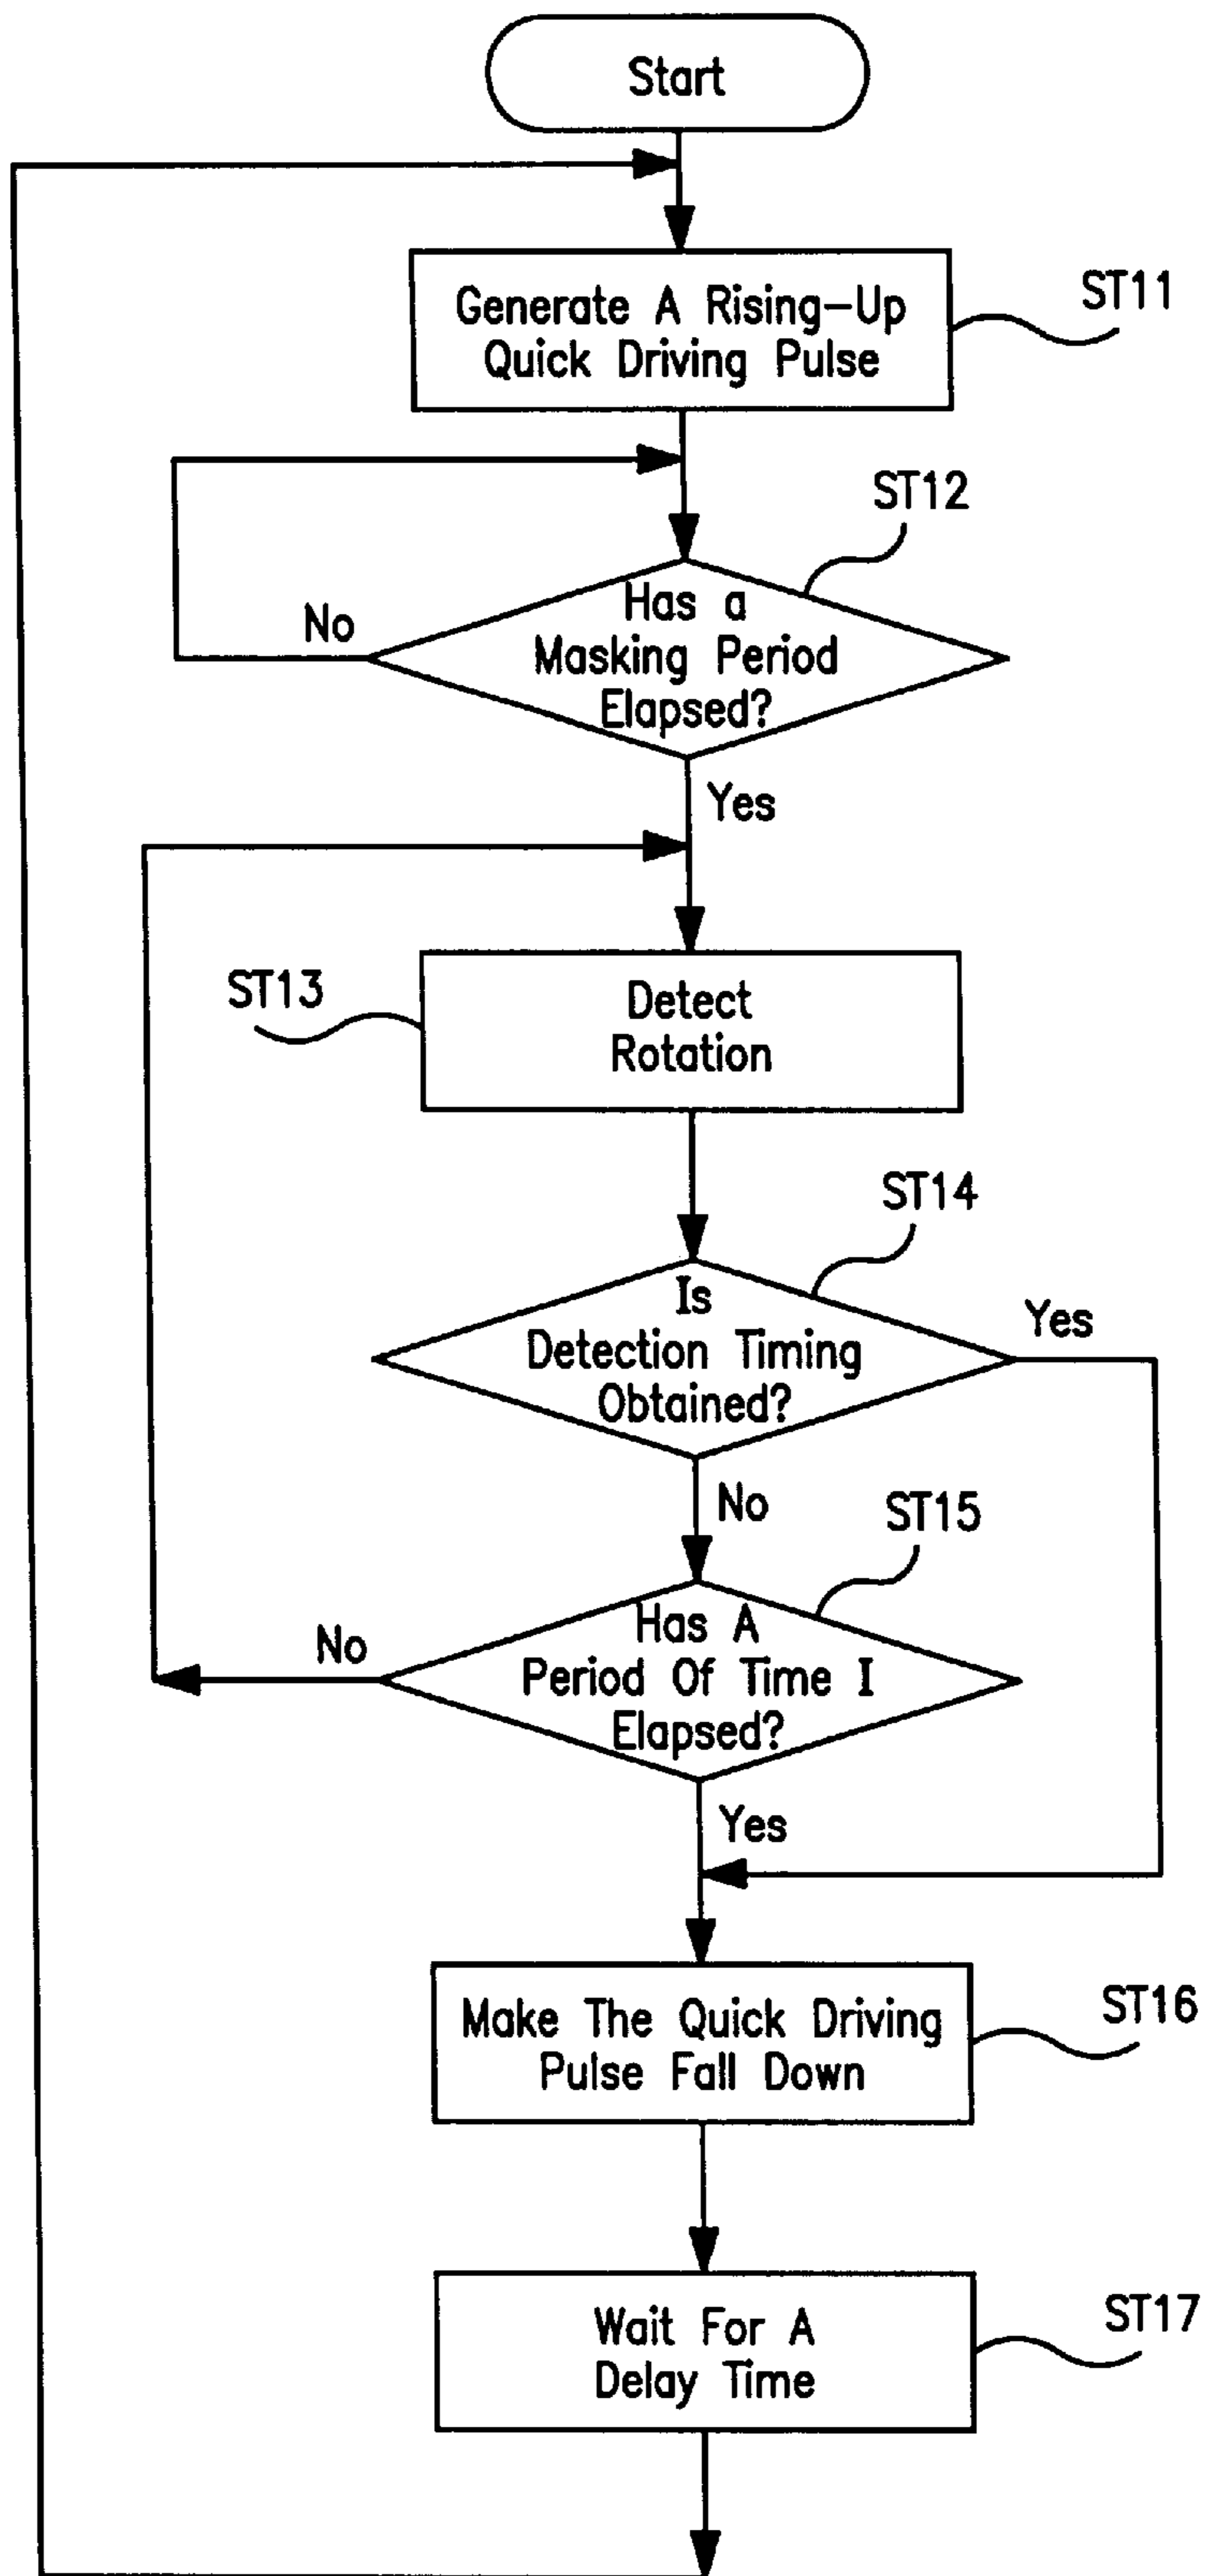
Start

Generate A Rising-Up Quick Driving Pulse

ST11

ST12

No

Has a Masking Period Elapsed?

Yes

ST13

Detect Rotation

ST14

Is Detection Timing Obtained?

Yes

No

ST15

No

Has A Period Of Time I Elapsed?

Yes

Make The Quick Driving Pulse Fall Down

ST16

Wait For A Delay Time

ST17